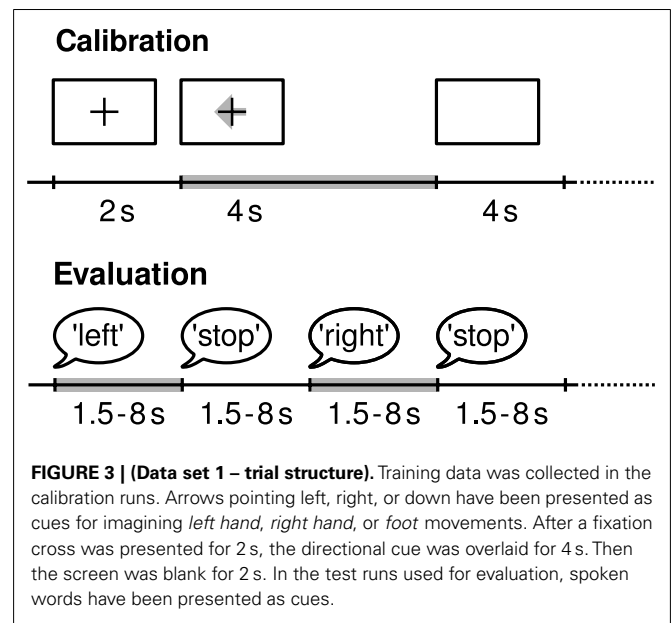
Calibration

+

+

2 s

4 s

4 s

Evaluation

'left'

'stop'

'right'

'stop'

1.5-8 s

1.5-8 s

1.5-8 s

1.5-8 s

**FIGURE 3 | (Data set 1 – trial structure).** Training data was collected in the calibration runs. Arrows pointing left, right, or down have been presented as cues for imagining *left hand*, *right hand*, or *foot* movements. After a fixation cross was presented for 2 s, the directional cue was overlaid for 4 s. Then the screen was blank for 2 s. In the test runs used for evaluation, spoken words have been presented as cues.